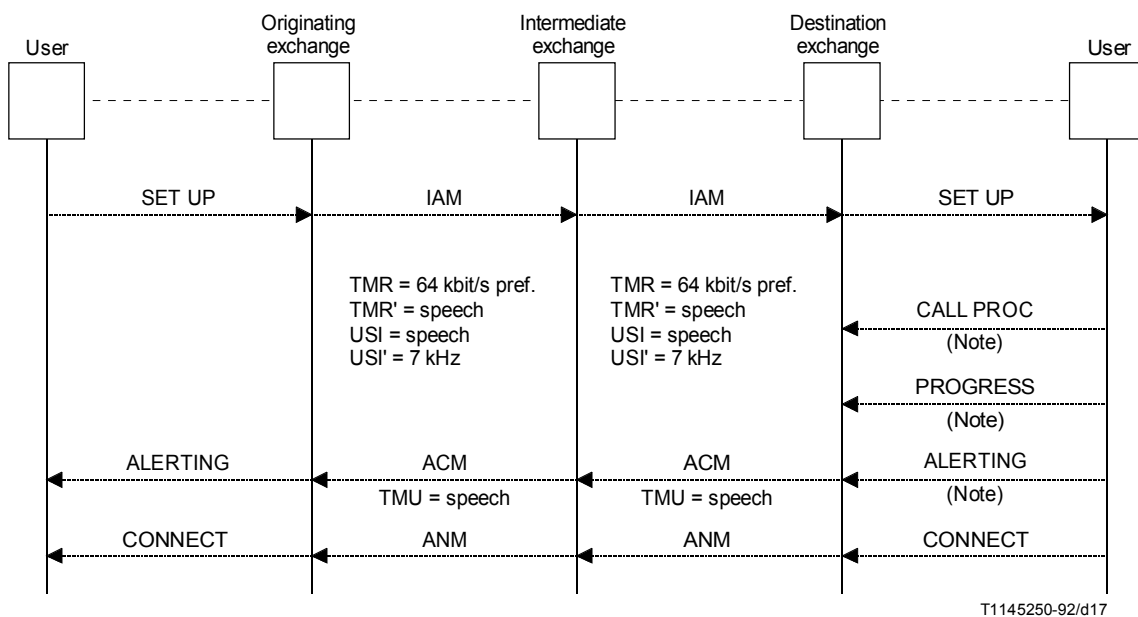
User

Originating exchange

Intermediate exchange

Destination exchange

User

SET UP

IAM

IAM

SET UP

TMR = 64 kbit/s pref.
TMR' = speech
USI = speech
USI' = 7 kHz

TMR = 64 kbit/s pref.
TMR' = speech
USI = speech
USI' = 7 kHz

CALL PROC

(Note)

PROGRESS

(Note)

ALERTING

ACM

ACM

ALERTING

TMU = speech

TMU = speech

(Note)

CONNECT

ANM

ANM

CONNECT

T1145250-92/d17